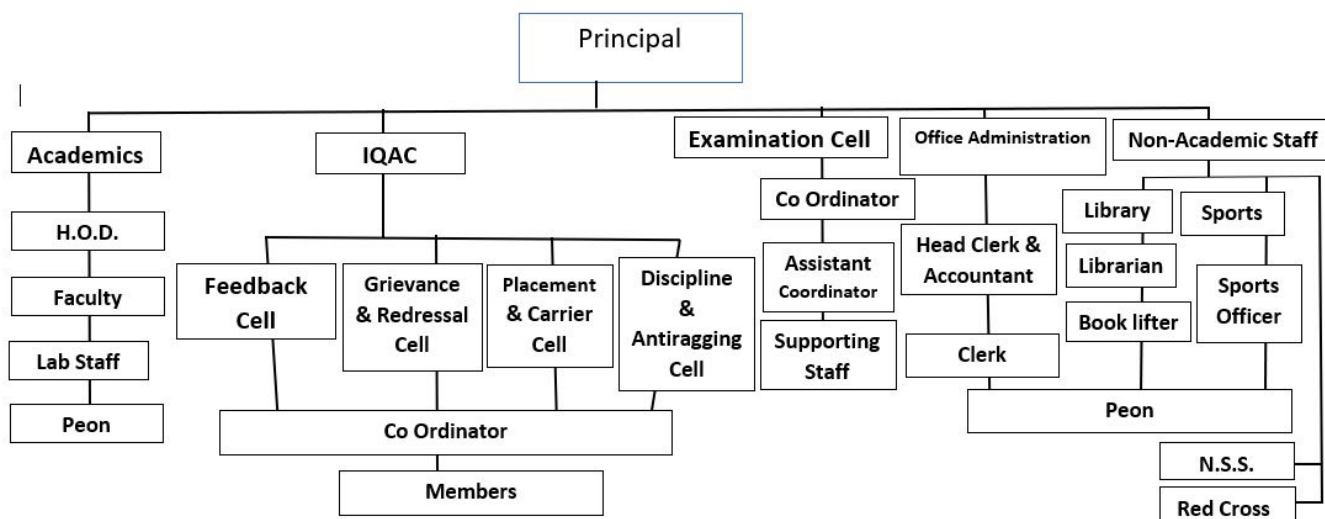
Principal

Academics

H.O.D.

Faculty

Lab Staff

Peon

IQAC

Feedback Cell

Grievance & Redressal Cell

Placement & Carrier Cell

Discipline & Antiragging Cell

Co Ordinator

Members

Examination Cell

Co Ordinator

Assistant Coordinator

Supporting Staff

Office Administration

Head Clerk & Accountant

Clerk

Non-Academic Staff

Library

Librarian

Book lifter

Sports

Sports Officer

Peon

N.S.S.

Red Cross